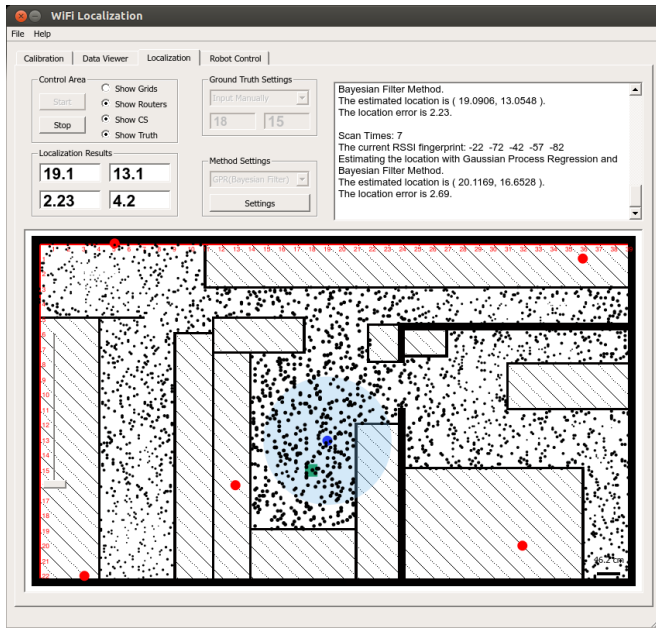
WiFi Localization

File Help

Calibration | Data Viewer | Localization | Robot Control

Control Area
Start
Stop
Show Grids
Show Routers
Show CS
Show Truth

Ground Truth Settings
Input Manually
18 | 15

Localization Results
19.1 | 13.1
2.23 | 4.2

Method Settings
GPR(Bayesian Filter)
Settings

Bayesian Filter Method.
The estimated location is ( 19.0906, 13.0548 ).
The location error is 2.23.

Scan Times: 7
The current RSSI fingerprint: -22 -72 -42 -57 -82
Estimating the location with Gaussian Process Regression and Bayesian Filter Method.
The estimated location is ( 20.1169, 16.6528 ).
The location error is 2.69.

1 2 3 4 5 6 7 8 9 10 11 12 13 14 15 16 17 18 19 20 21 22 23 24 25 26 27 28 29 30 31 32 33 34 35 36 37 38 39

1 2 3 4 5 6 7 8 9 10 11 12 13 14 15 16 17 18 19 20 21 22

6.2 cm